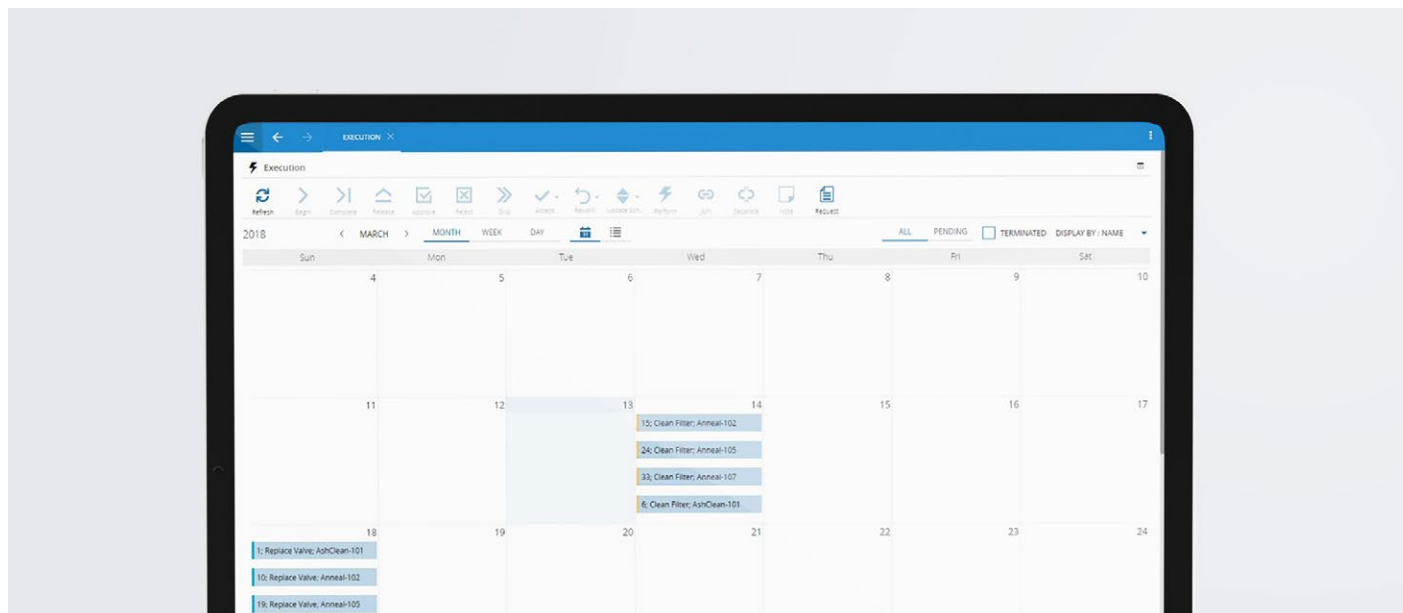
EXECUTION ×

Execution

Refresh Begin Complete Release Approve Reject Skip Accept Revert Update Sch. Perform Join Separate Note Request

2018 < MARCH > MONTH WEEK DAY

ALL PENDING TERMINATED DISPLAY BY : NAME

| Sun | Mon | Tue | Wed | Thu | Fri | Sat |
|---|---|---|---|---|---|---|
| 4 | 5 | 6 | 7 | 8 | 9 | 10 |
| 11 | 12 | 13 | 14 15; Clean Filter; Anneal-102 24; Clean Filter; Anneal-105 33; Clean Filter; Anneal-107 6; Clean Filter; AshClean-101 | 15 | 16 | 17 |
| 18 1; Replace Valve; AshClean-101 10; Replace Valve; Anneal-102 19; Replace Valve; Anneal-105 | 19 | 20 | 21 | 22 | 23 | 24 |